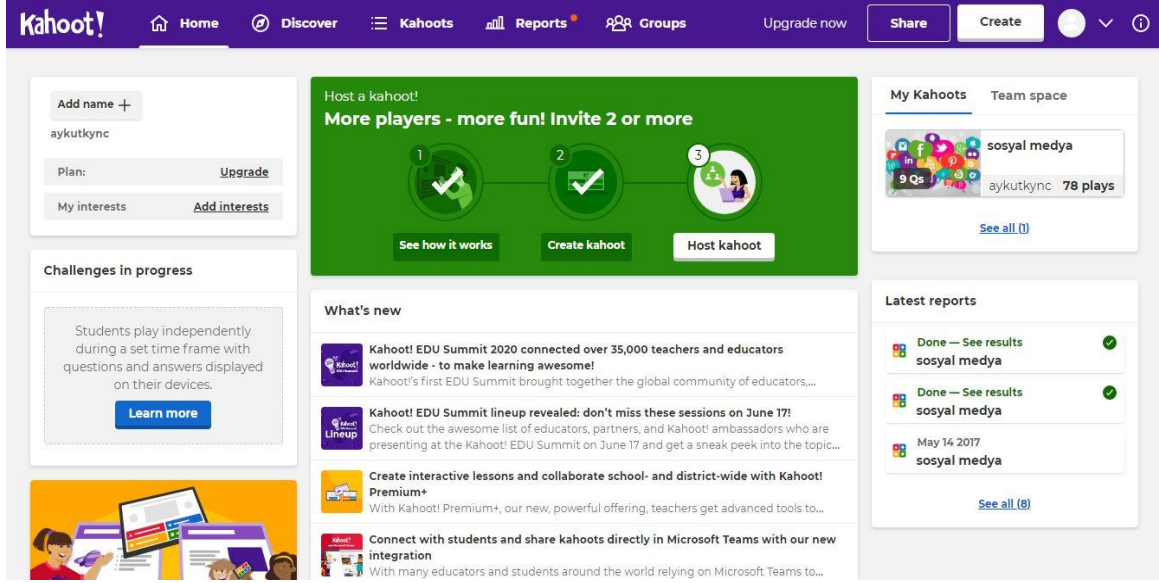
Kahoot! Home Discover Kahoots Reports Groups Upgrade now Share Create

Add name +
aykutkync
Plan: Upgrade
My interests Add interests

Challenges in progress

Students play independently during a set time frame with questions and answers displayed on their devices.
Learn more

Host a kahoot!
More players - more fun! Invite 2 or more
1 2 3
See how it works
Create kahoot
Host kahoot

What's new

Kahoot! EDU Summit 2020 connected over 35,000 teachers and educators worldwide - to make learning awesome!
Kahoot!'s first EDU Summit brought together the global community of educators,...

Kahoot! EDU Summit lineup revealed: don't miss these sessions on June 17!
Check out the awesome list of educators, partners, and Kahoot! ambassadors who are presenting at the Kahoot! EDU Summit on June 17 and get a sneak peek into the topic...

Create interactive lessons and collaborate school- and district-wide with Kahoot! Premium+
With Kahoot! Premium+, our new, powerful offering, teachers get advanced tools to...

Connect with students and share kahoots directly in Microsoft Teams with our new integration
With many educators and students around the world relying on Microsoft Teams to...

My Kahoots Team space
sosyal medya
9 Qs
aykutkync 78 plays
See all (1)

Latest reports
Done — See results
sosyal medya
Done — See results
sosyal medya
May 14 2017
sosyal medya
See all (8)